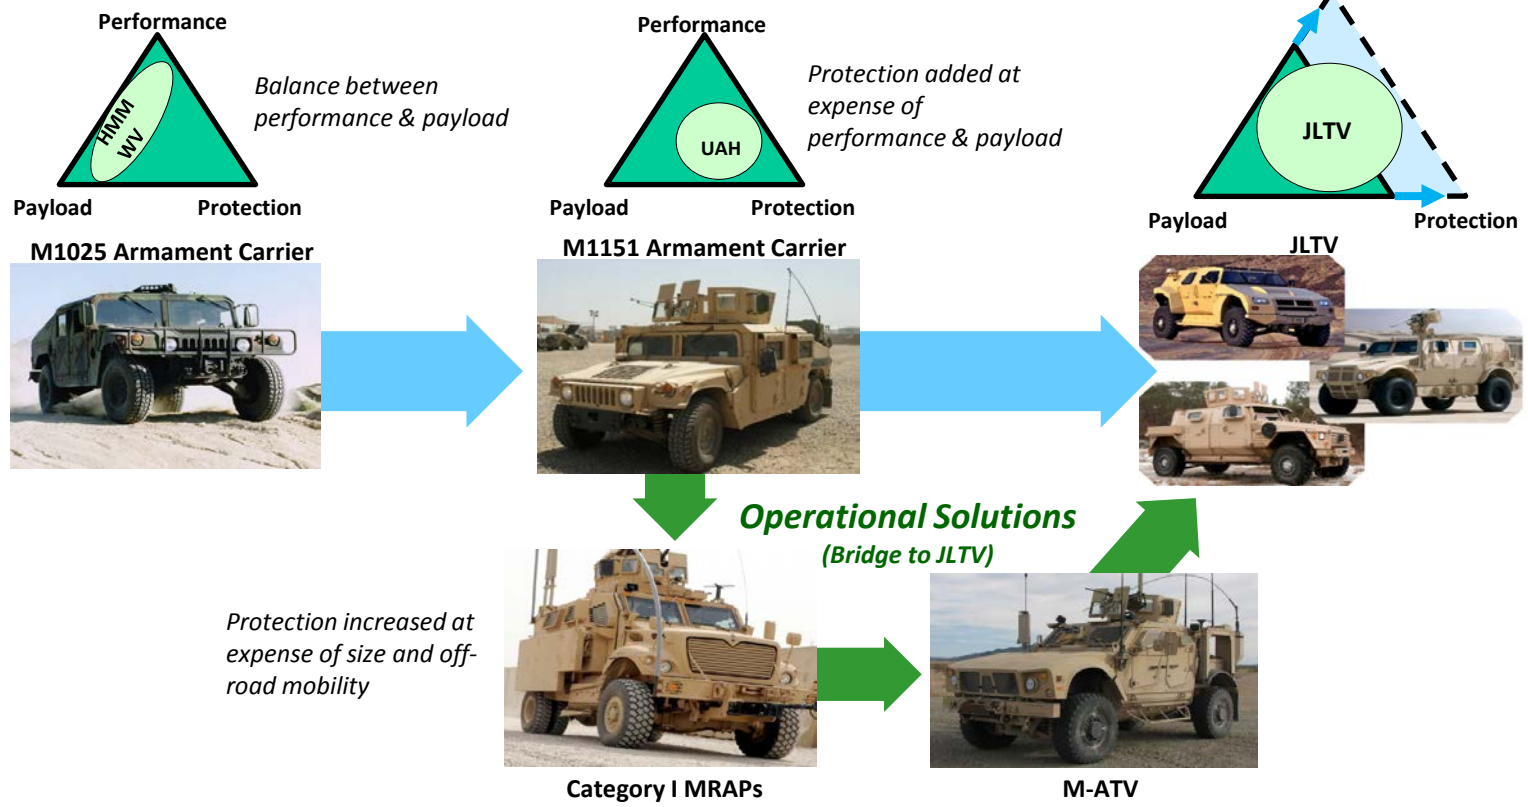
Performance

HMM WV

Payload

Protection

Balance between performance & payload

M1025 Armament Carrier

Performance

UAH

Payload

Protection

Protection added at expense of performance & payload

M1151 Armament Carrier

JLTV

Payload

Protection

JLTV

Operational Solutions

(Bridge to JLTV)

Protection increased at expense of size and off-road mobility

Category I MRAPs

M-ATV